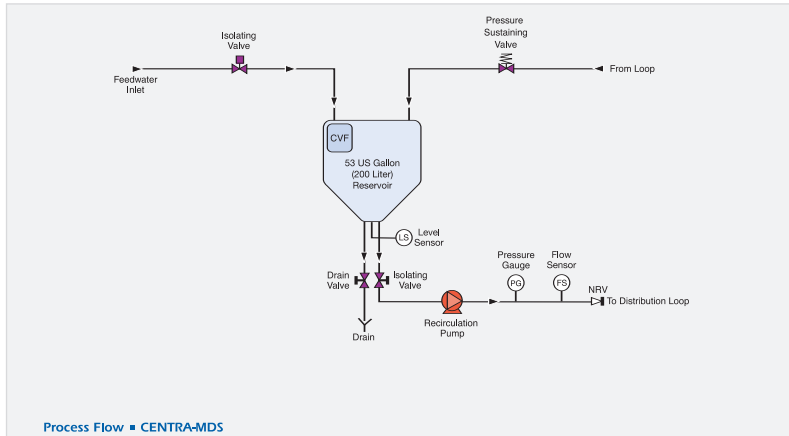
Isolating Valve

Pressure Sustaining Valve

Feedwater Inlet

From Loop

CVF

53 US Gallon (200 Liter) Reservoir

LS Level Sensor

Drain Valve

Isolating Valve

Pressure Gauge

PG

Flow Sensor

FS

NRV

To Distribution Loop

Recirculation Pump

Drain

Process Flow ■ CENTRA-MDS